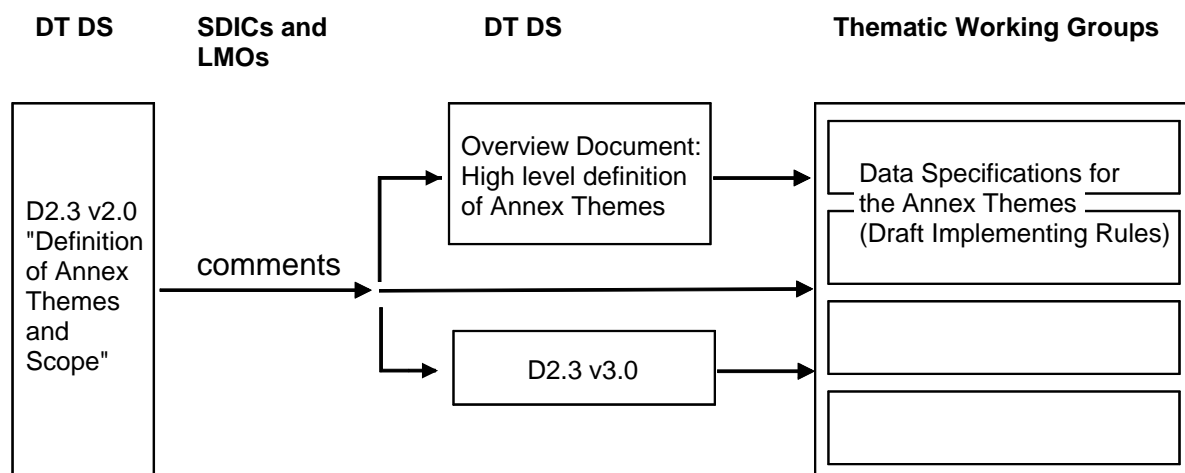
DT DS

SDICs and LMOs

DT DS

Thematic Working Groups

D2.3 v2.0 "Definition of Annex Themes and Scope"

comments

Overview Document: High level definition of Annex Themes

D2.3 v3.0

Data Specifications for the Annex Themes (Draft Implementing Rules)